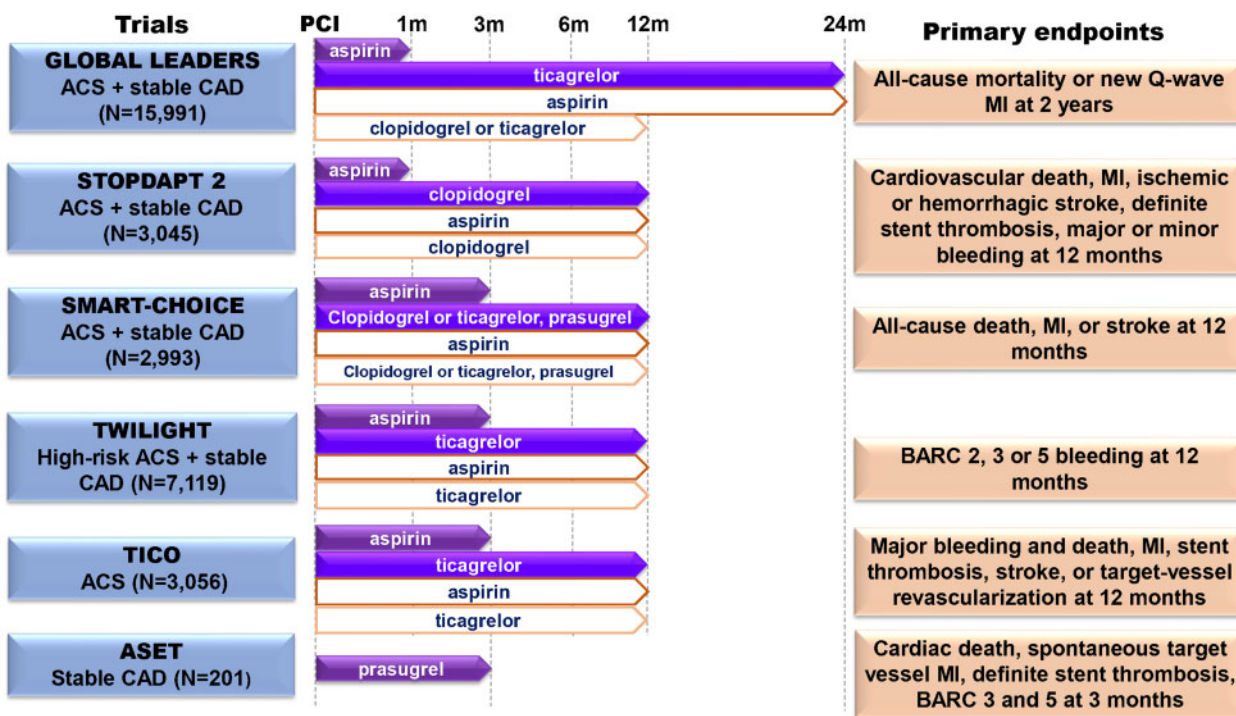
Trials

PCI 1m 3m 6m 12m 24m

Primary endpoints

GLOBAL LEADERS
ACS + stable CAD
(N=15,991)

aspirin
ticagrelor
aspirin
clopidogrel or ticagrelor

All-cause mortality or new Q-wave MI at 2 years

STOPDAPT 2
ACS + stable CAD
(N=3,045)

aspirin
clopidogrel
aspirin
clopidogrel

Cardiovascular death, MI, ischemic or hemorrhagic stroke, definite stent thrombosis, major or minor bleeding at 12 months

SMART-CHOICE
ACS + stable CAD
(N=2,993)

aspirin
Clopidogrel or ticagrelor, prasugrel
aspirin
Clopidogrel or ticagrelor, prasugrel

All-cause death, MI, or stroke at 12 months

TWILIGHT
High-risk ACS + stable CAD (N=7,119)

aspirin
ticagrelor
aspirin
ticagrelor

BARC 2, 3 or 5 bleeding at 12 months

TICO
ACS (N=3,056)

aspirin
ticagrelor
aspirin
ticagrelor

Major bleeding and death, MI, stent thrombosis, stroke, or target-vessel revascularization at 12 months

ASET
Stable CAD (N=201)

prasugrel

Cardiac death, spontaneous target vessel MI, definite stent thrombosis, BARC 3 and 5 at 3 months